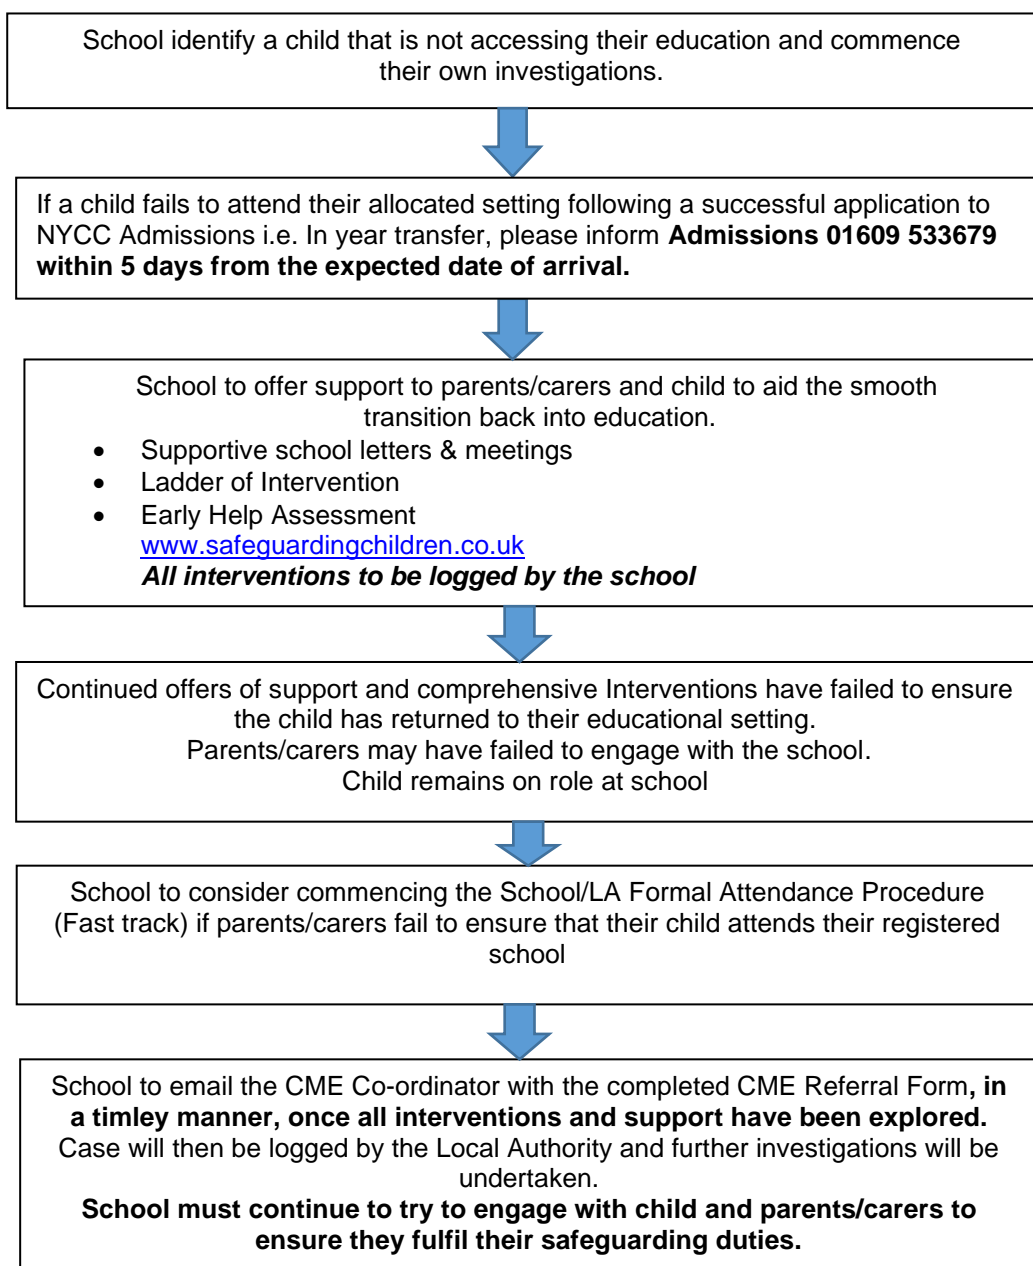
School identify a child that is not accessing their education and commence their own investigations.

If a child fails to attend their allocated setting following a successful application to NYCC Admissions i.e. In year transfer, please inform **Admissions 01609 533679 within 5 days from the expected date of arrival.**

School to offer support to parents/carers and child to aid the smooth transition back into education.

- Supportive school letters & meetings
- Ladder of Intervention
- Early Help Assessment www.safeguardingchildren.co.uk

***All interventions to be logged by the school***

Continued offers of support and comprehensive Interventions have failed to ensure the child has returned to their educational setting.
Parents/carers may have failed to engage with the school.
Child remains on role at school

School to consider commencing the School/LA Formal Attendance Procedure (Fast track) if parents/carers fail to ensure that their child attends their registered school

School to email the CME Co-ordinator with the completed CME Referral Form**, in a timley manner, once all interventions and support have been explored.**
Case will then be logged by the Local Authority and further investigations will be undertaken.
**School must continue to try to engage with child and parents/carers to ensure they fulfil their safeguarding duties.**